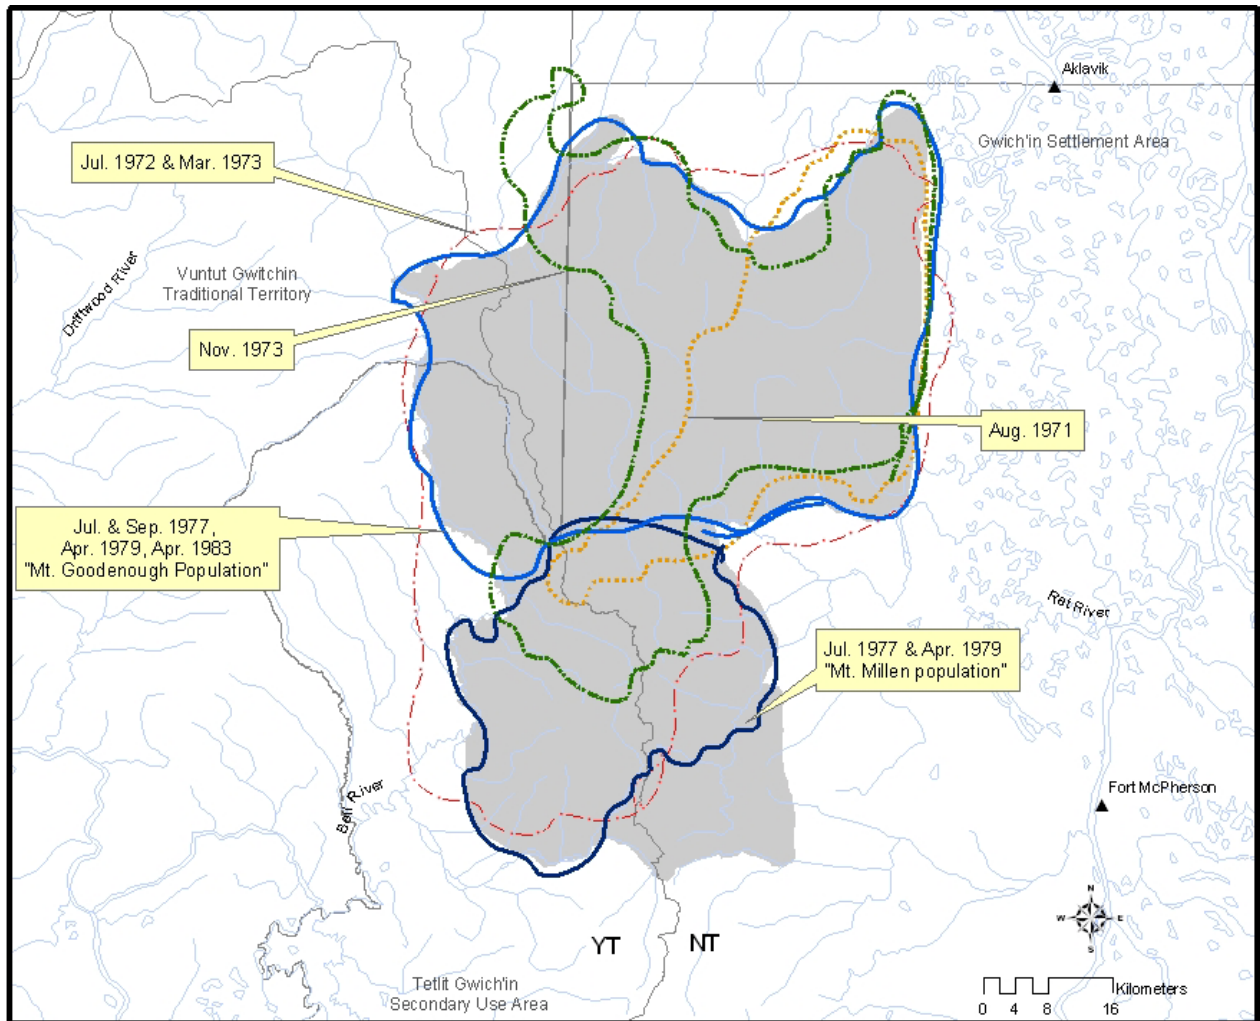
Aklavik

Gwich'in Settlement Area

Jul. 1972 & Mar. 1973

Driftwood River

Vuntut Gwitchin Traditional Territory

Nov. 1973

Aug. 1971

Jul. & Sep. 1977, Apr. 1979, Apr. 1983 "Mt. Goodenough Population"

Rat River

Jul. 1977 & Apr. 1979 "Mt. Millen population"

Bell River

Fort McPherson

N
W E
S

YT

NT

Tetlit Gwich'in Secondary Use Area

0 4 8 16 Kilometers